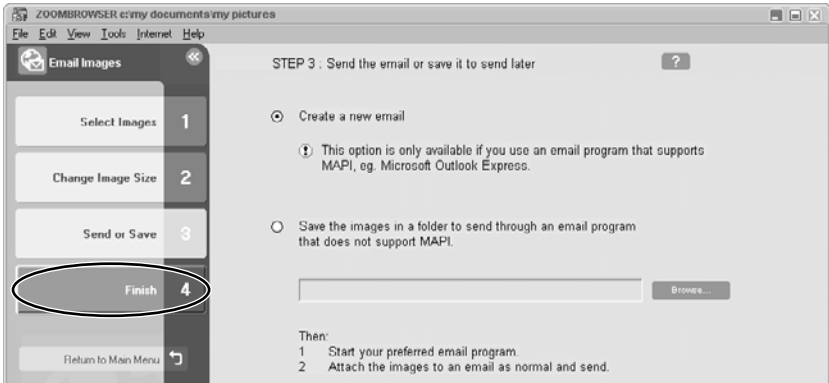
ZOOMBROWSER c:\my documents\my pictures

File Edit View Tools Internet Help

Email Images

Select Images 1

Change Image Size 2

Send or Save 3

Finish 4

Return to Main Menu

STEP 3 : Send the email or save it to send later

?

Create a new email

This option is only available if you use an email program that supports MAPI, eg. Microsoft Outlook Express.

Save the images in a folder to send through an email program that does not support MAPI.

Browse...

Then:
1 Start your preferred email program.
2 Attach the images to an email as normal and send.